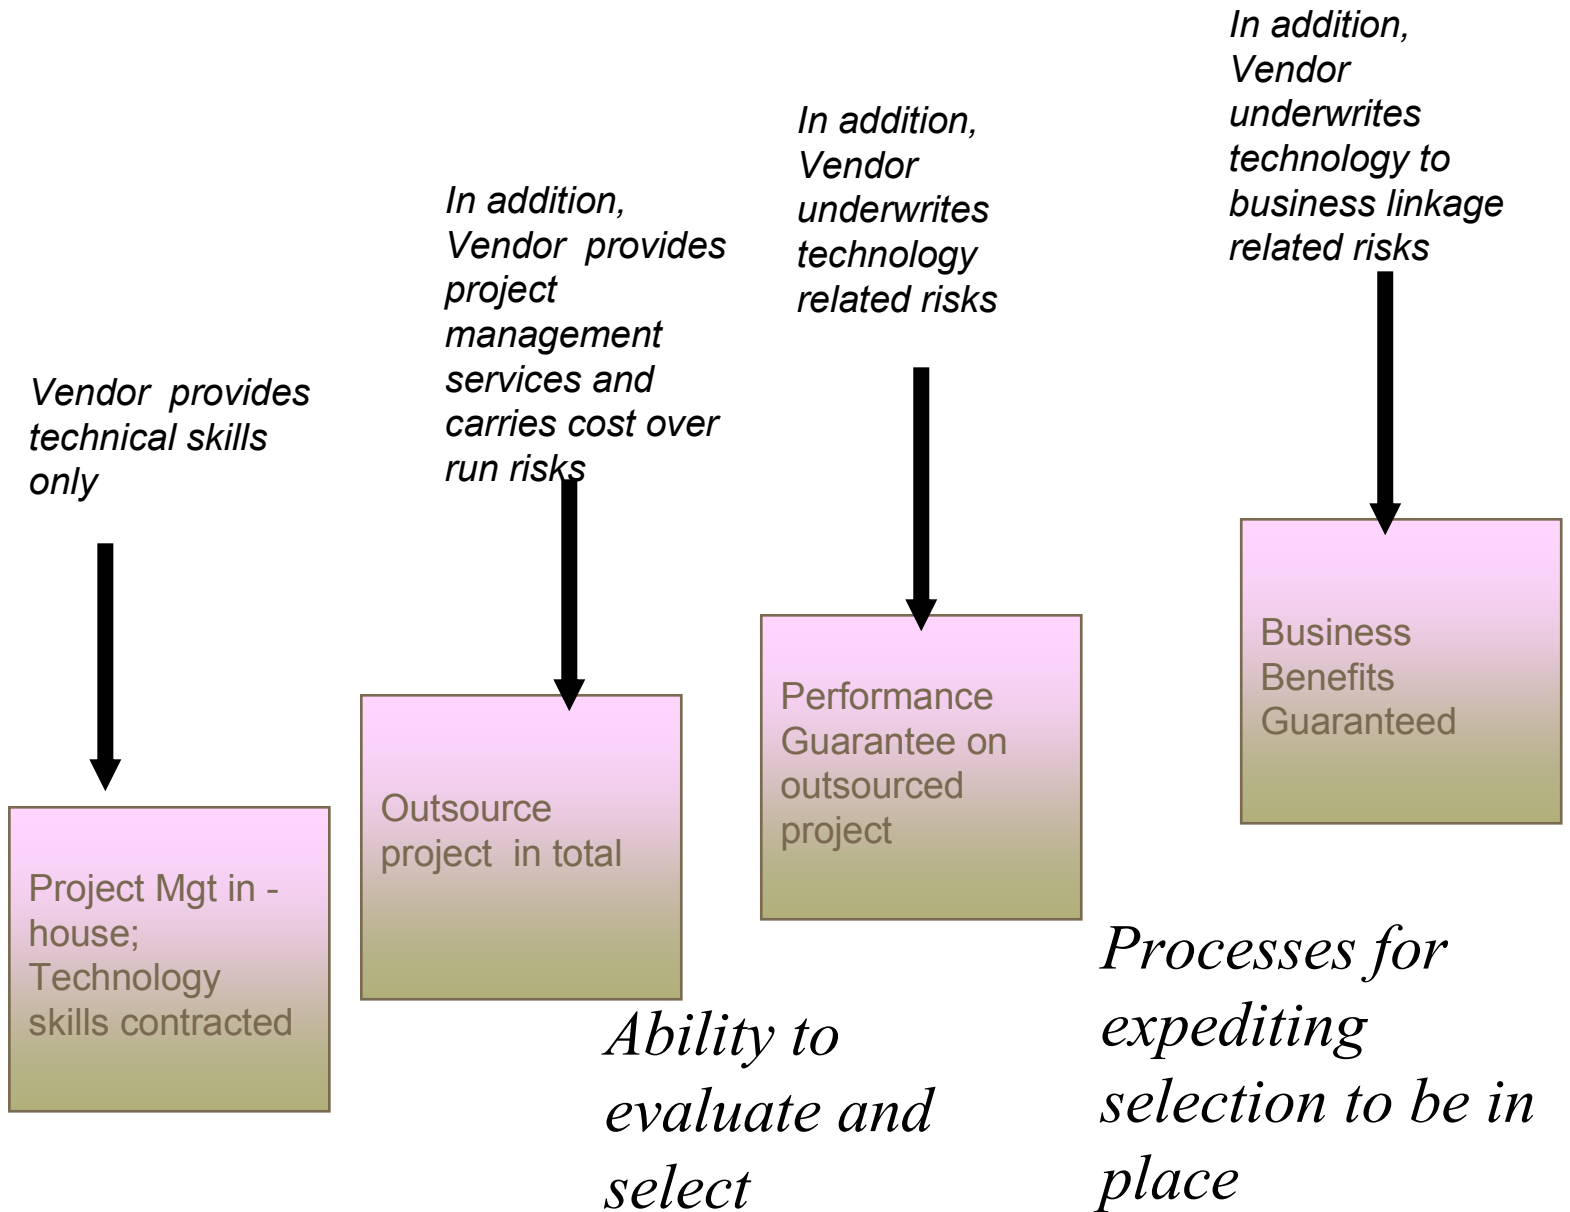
Vendor provides technical skills only

Project Mgt in - house; Technology skills contracted

In addition, Vendor provides project management services and carries cost over run risks

Outsource project in total

In addition, Vendor underwrites technology related risks

Performance Guarantee on outsourced project

In addition, Vendor underwrites technology to business linkage related risks

Business Benefits Guaranteed

Ability to evaluate and select

Processes for expediting selection to be in place